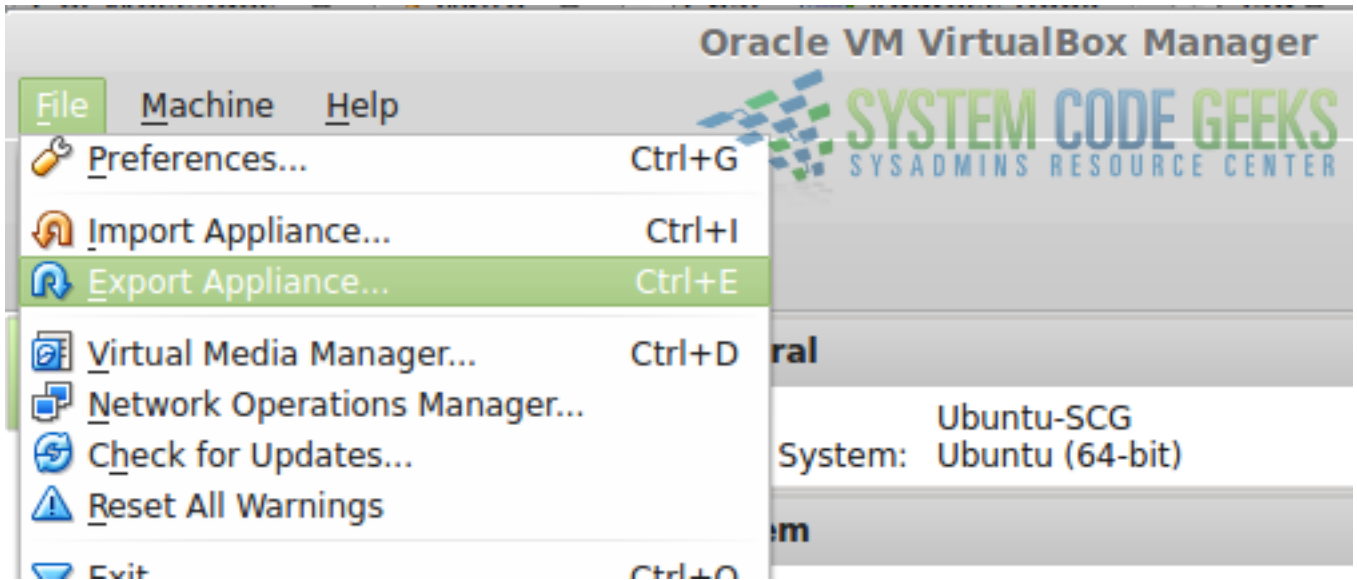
Oracle VM VirtualBox Manager

File Machine Help

SYSTEM CODE GEEKS
SYSADMINS RESOURCE CENTER

Preferences... Ctrl+G

Import Appliance... Ctrl+I

Export Appliance... Ctrl+E

Virtual Media Manager... Ctrl+D

Network Operations Manager...

Check for Updates...

Reset All Warnings

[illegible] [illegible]

ral

Ubuntu-SCG

System: Ubuntu (64-bit)

em